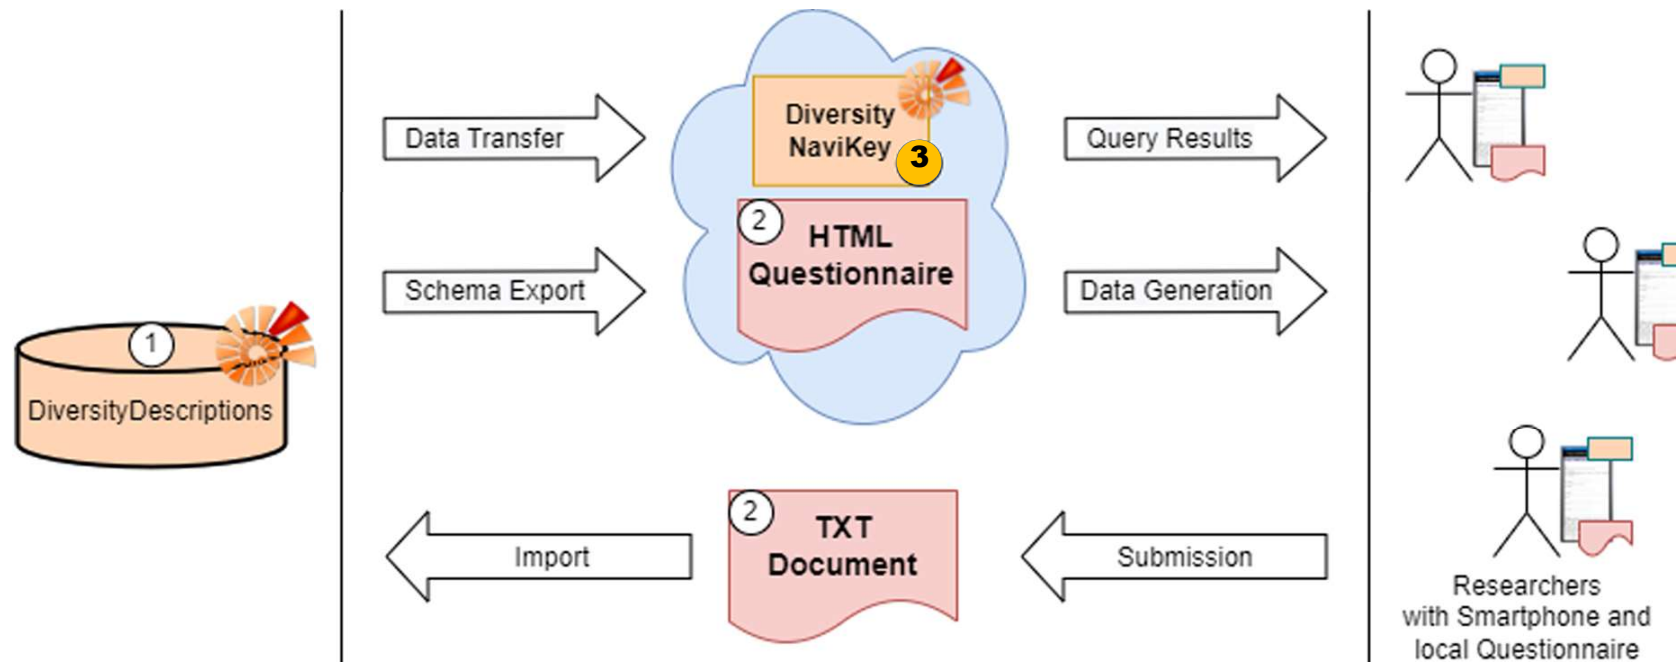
1
DiversityDescriptions

Data Transfer

Schema Export

Diversity NaviKey
3

2
HTML Questionnaire

Query Results

Data Generation

Import

2
TXT Document

Submission

Researchers with Smartphone and local Questionnaire